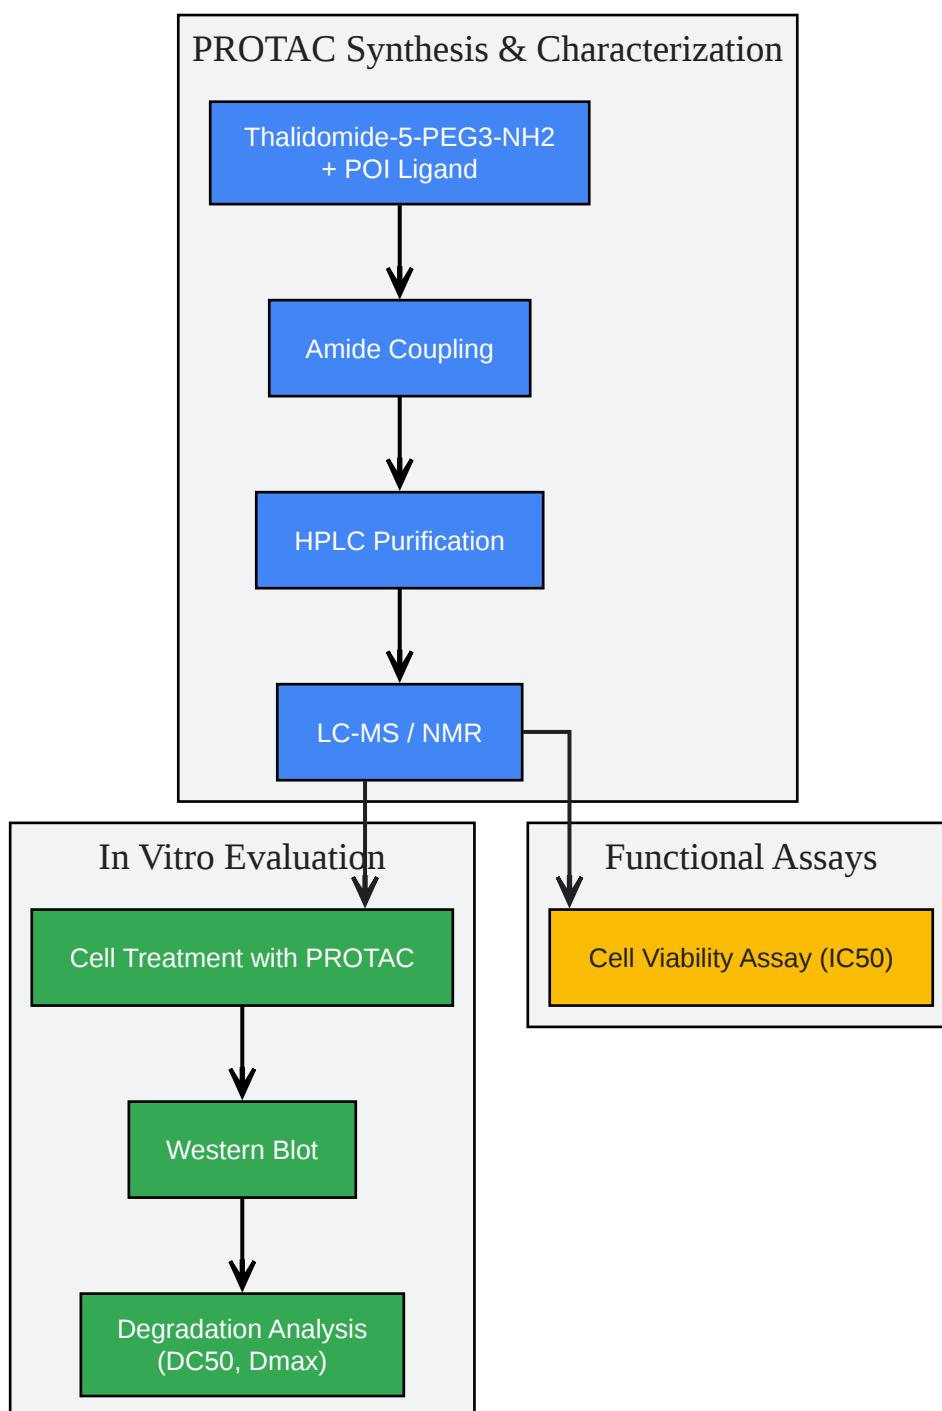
PROTAC Synthesis & Characterization

Thalidomide-5-PEG3-NH2
+ POI Ligand

Amide Coupling

HPLC Purification

LC-MS / NMR

In Vitro Evaluation

Cell Treatment with PROTAC

Western Blot

Degradation Analysis
(DC50, Dmax)

Functional Assays

Cell Viability Assay (IC50)